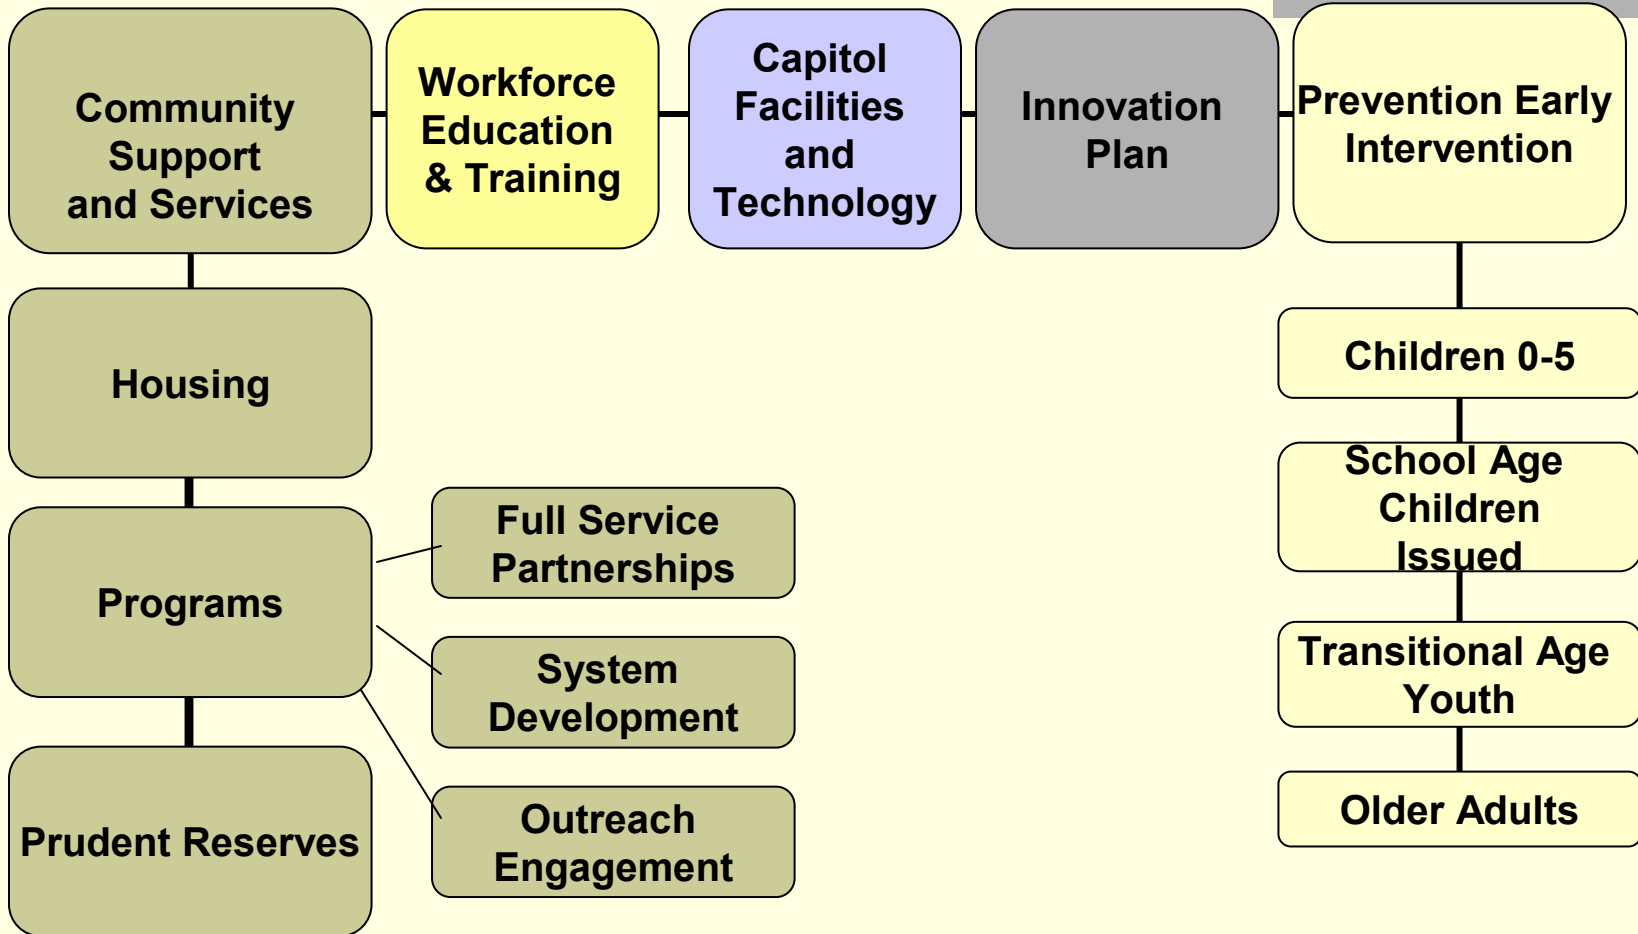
Community Support and Services

Workforce Education & Training

Capitol Facilities and Technology

Innovation Plan

Prevention Early Intervention

Housing

Programs

Full Service Partnerships

System Development

Outreach Engagement

Prudent Reserves

Children 0-5

School Age Children Issued

Transitional Age Youth

Older Adults